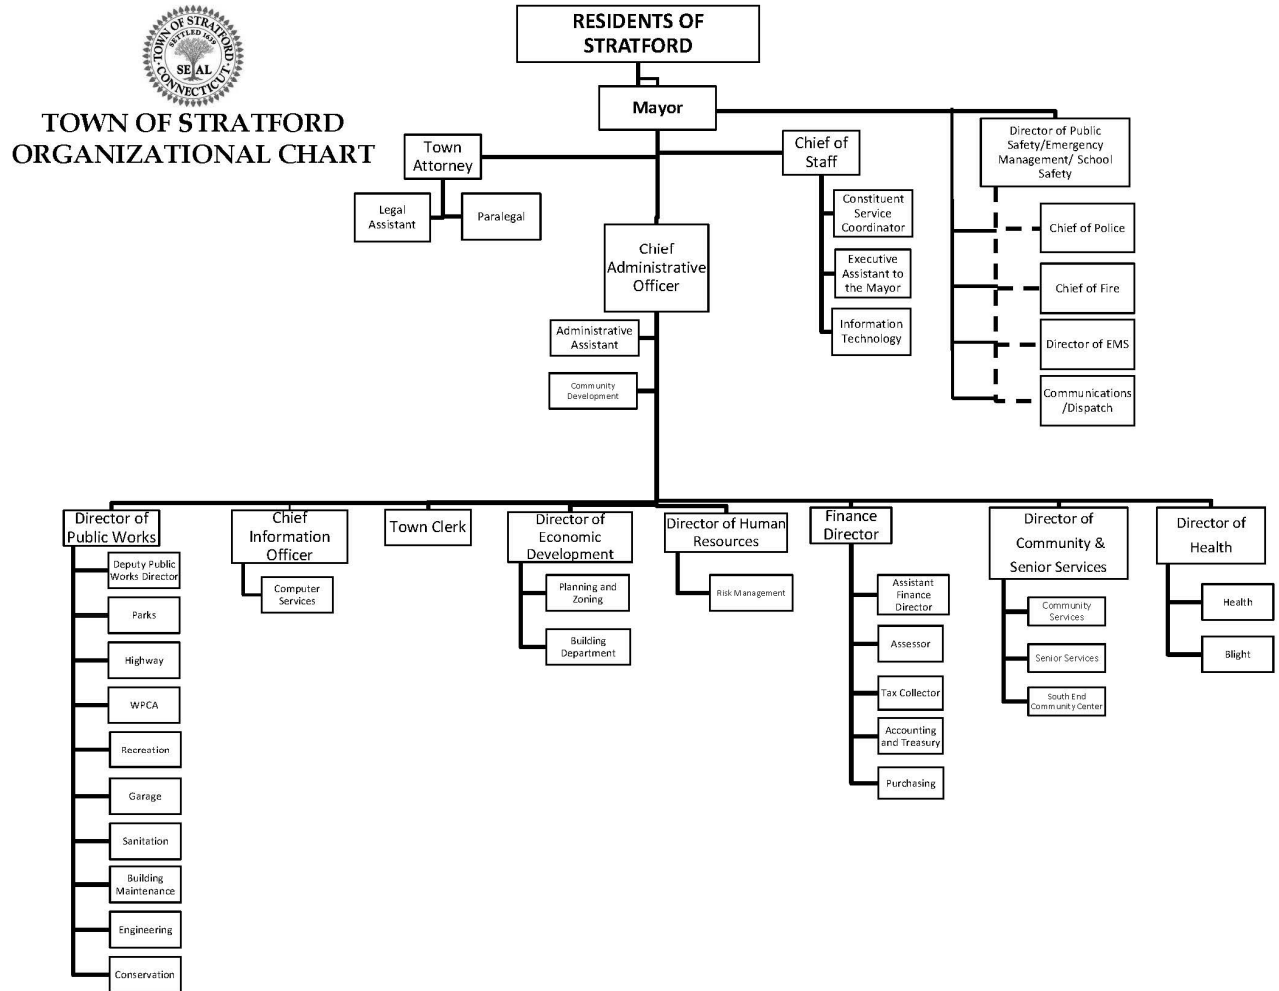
TOWN OF STRATFORD SETTLED 1639 SEAL CONNECTICUT

TOWN OF STRATFORD
ORGANIZATIONAL CHART

RESIDENTS OF STRATFORD

Mayor

Town Attorney

Legal Assistant

Paralegal

Chief of Staff

Constituent Service Coordinator

Executive Assistant to the Mayor

Information Technology

Director of Public Safety/Emergency Management/ School Safety

Chief of Police

Chief of Fire

Director of EMS

Communications /Dispatch

Chief Administrative Officer

Administrative Assistant

Community Development

Director of Public Works

Deputy Public Works Director

Parks

Highway

WPCA

Recreation

Garage

Sanitation

Building Maintenance

Engineering

Conservation

Chief Information Officer

Computer Services

Town Clerk

Director of Economic Development

Planning and Zoning

Building Department

Director of Human Resources

Risk Management

Finance Director

Assistant Finance Director

Assessor

Tax Collector

Accounting and Treasury

Purchasing

Director of Community & Senior Services

Community Services

Senior Services

South End Community Center

Director of Health

Health

Blight